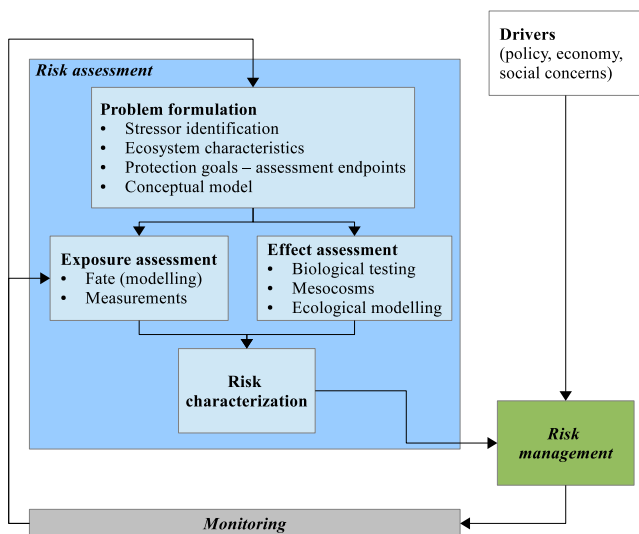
Drivers
(policy, economy, social concerns)

Risk assessment

Problem formulation
• Stressor identification
• Ecosystem characteristics
• Protection goals – assessment endpoints
• Conceptual model

Exposure assessment
• Fate (modelling)
• Measurements

Effect assessment
• Biological testing
• Mesocosms
• Ecological modelling

Risk characterization

Risk management

Monitoring